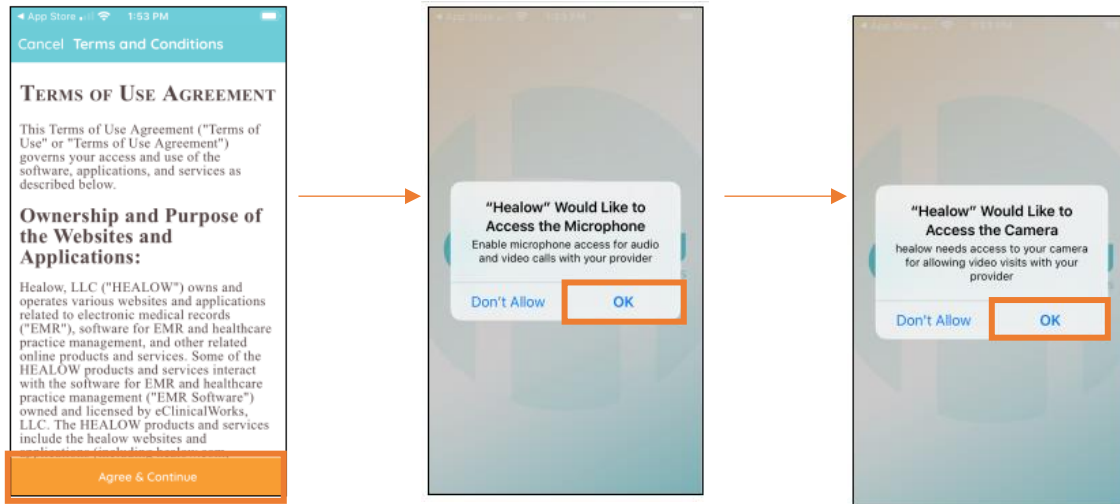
◀ App Store 1:53 PM

Cancel Terms and Conditions

TERMS OF USE AGREEMENT

This Terms of Use Agreement ("Terms of Use" or "Terms of Use Agreement") governs your access and use of the software, applications, and services as described below.

Ownership and Purpose of the Websites and Applications:

Healow, LLC ("HEALOW") owns and operates various websites and applications related to electronic medical records ("EMR"), software for EMR and healthcare practice management, and other related online products and services. Some of the HEALOW products and services interact with the software for EMR and healthcare practice management ("EMR Software") owned and licensed by eClinicalWorks, LLC. The HEALOW products and services include the healow websites and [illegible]

Agree & Continue

"Healow" Would Like to Access the Microphone

Enable microphone access for audio and video calls with your provider

Don't Allow

OK

"Healow" Would Like to Access the Camera

healow needs access to your camera for allowing video visits with your provider

Don't Allow

OK